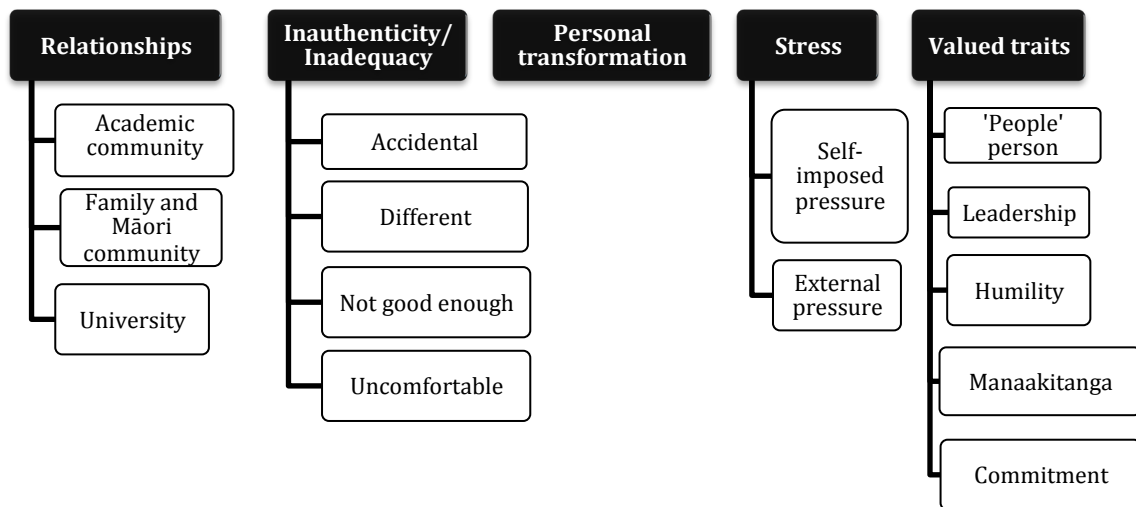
Relationships

Academic community

Family and Māori community

University

Inauthenticity/ Inadequacy

Accidental

Different

Not good enough

Uncomfortable

Personal transformation

Stress

Self-imposed pressure

External pressure

Valued traits

'People' person

Leadership

Humility

Manaakitanga

Commitment